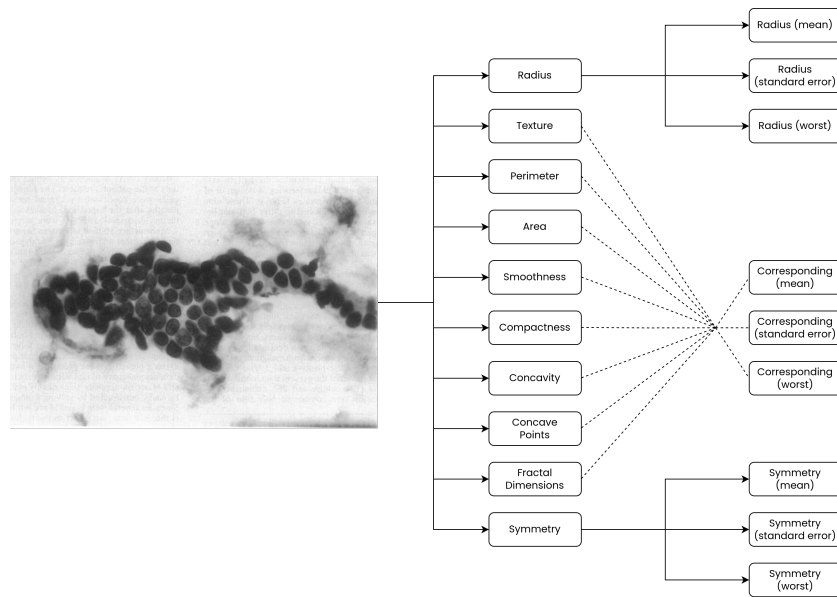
Radius

Texture

Perimeter

Area

Smoothness

Compactness

Concavity

Concave Points

Fractal Dimensions

Symmetry

Radius (mean)

Radius (standard error)

Radius (worst)

Corresponding (mean)

Corresponding (standard error)

Corresponding (worst)

Symmetry (mean)

Symmetry (standard error)

Symmetry (worst)